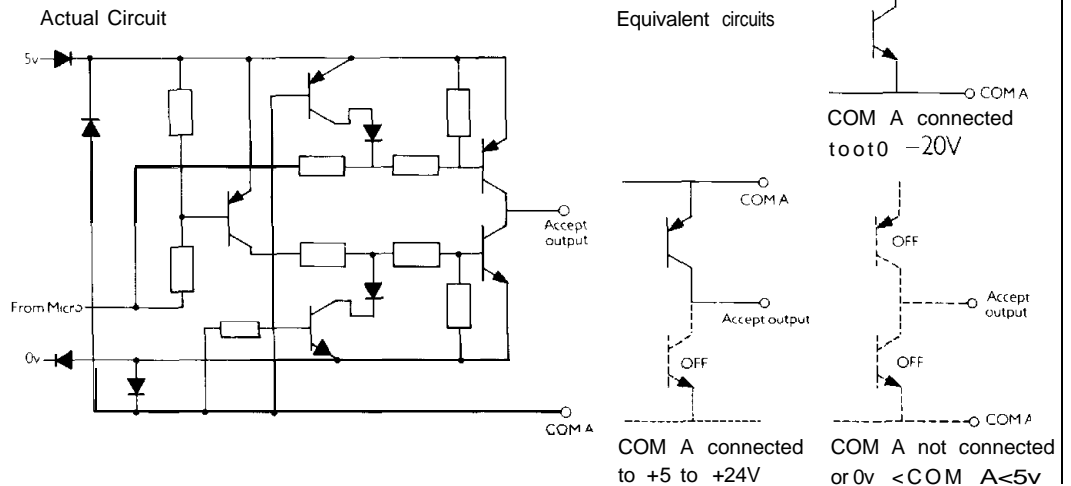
Actual Circuit

5v

From Micro

0v

COM A

Accept output

Equivalent circuits

COM A

COM A connected toot0 −20V

COM A

Accept output

OFF

COM A connected to +5 to +24V

OFF

Accept output

OFF

COM A

COM A not connected or 0v <COM A<5v